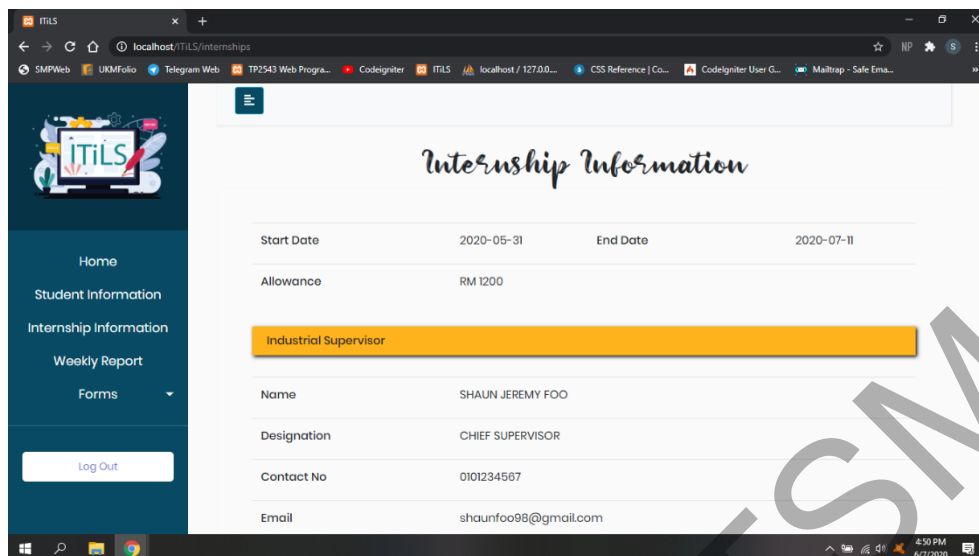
ITiLS
localhost/ITiLS/internships
SMPWeb UKMFolio Telegram Web TP2543 Web Progra... Codeigniter ITiLS localhost / 127.0.0... CSS Reference | Co... CodeIgniter User G... Mailtrap - Safe Ema...

ITiLS

Home
Student Information
Internship Information
Weekly Report
Forms

Log Out

Intership Information

| Start Date | 2020-05-31 | End Date | 2020-07-11 |
|---|---|---|---|
| Allowance | RM 1200 | | |

Industrial Supervisor

| Name | SHAUN JEREMY FOO |
|---|---|
| Designation | CHIEF SUPERVISOR |
| Contact No | 0101234567 |
| Email | shaunfoo98@gmail.com |

4:50 PM
6/7/2020